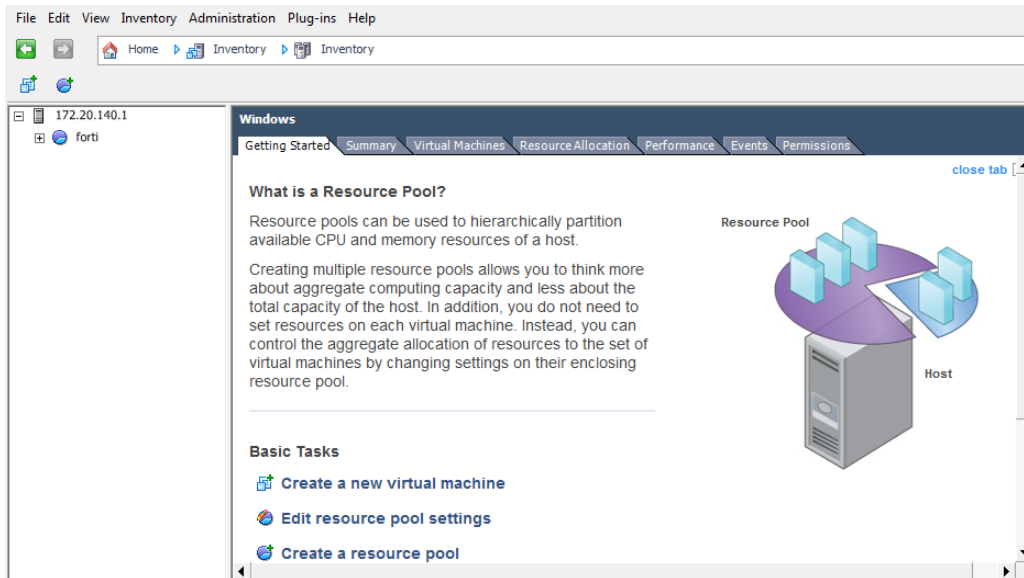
File Edit View Inventory Administration Plug-ins Help

Home Inventory Inventory

172.20.140.1
forti

Windows

Getting Started | Summary | Virtual Machines | Resource Allocation | Performance | Events | Permissions

close tab

What is a Resource Pool?

Resource pools can be used to hierarchically partition available CPU and memory resources of a host.

Creating multiple resource pools allows you to think more about aggregate computing capacity and less about the total capacity of the host. In addition, you do not need to set resources on each virtual machine. Instead, you can control the aggregate allocation of resources to the set of virtual machines by changing settings on their enclosing resource pool.

Resource Pool

Host

Basic Tasks

Create a new virtual machine

Edit resource pool settings

Create a resource pool